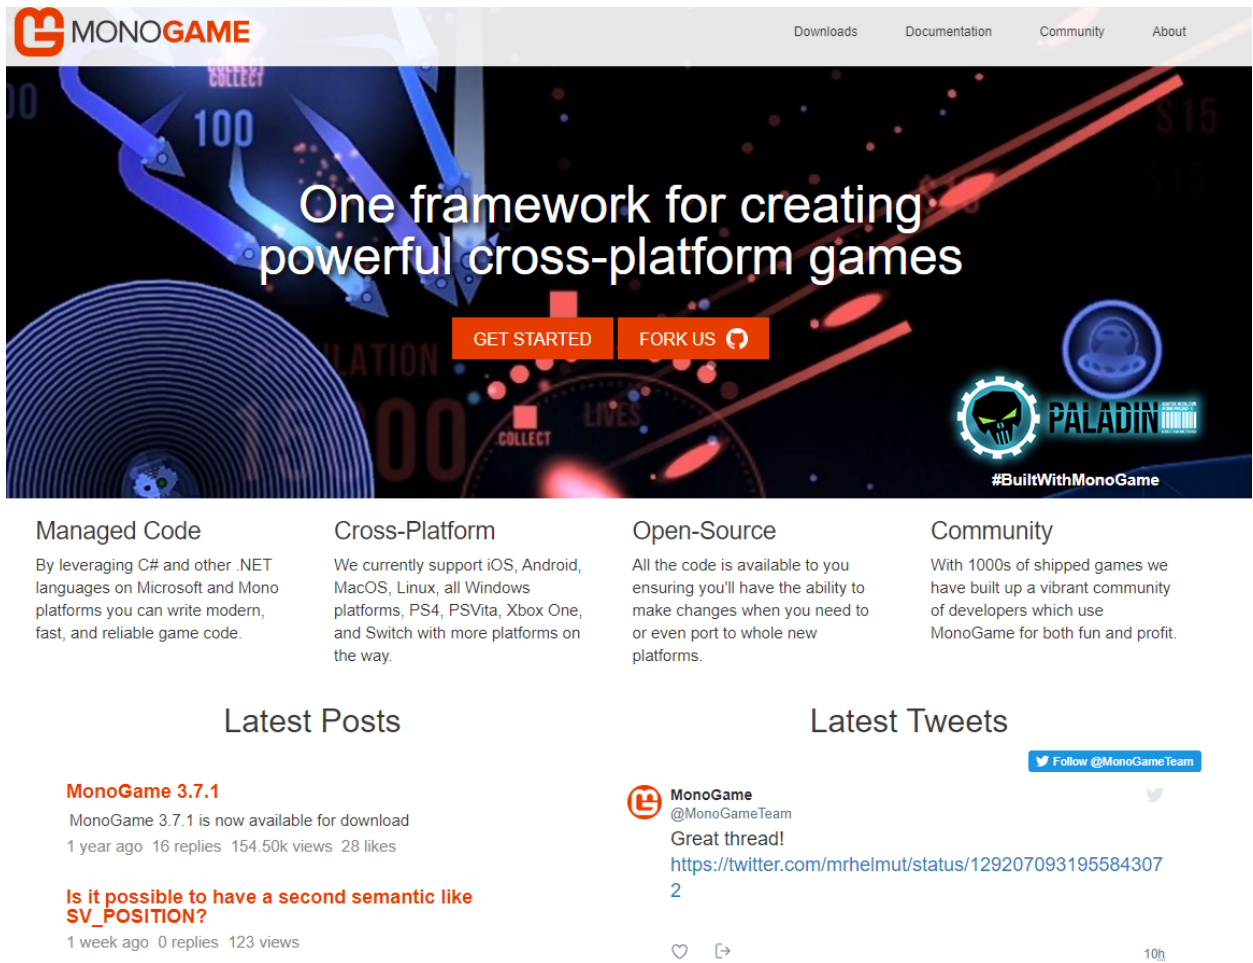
MONOGAME

Downloads Documentation Community About

COLLECT

100

One framework for creating powerful cross-platform games

GET STARTED FORK US

LATION

LIVES

COLLECT

PALADIN

#BuiltWithMonoGame

Managed Code

By leveraging C# and other .NET languages on Microsoft and Mono platforms you can write modern, fast, and reliable game code.

Cross-Platform

We currently support iOS, Android, MacOS, Linux, all Windows platforms, PS4, PSVita, Xbox One, and Switch with more platforms on the way.

Open-Source

All the code is available to you ensuring you'll have the ability to make changes when you need to or even port to whole new platforms.

Community

With 1000s of shipped games we have built up a vibrant community of developers which use MonoGame for both fun and profit.

Latest Posts

MonoGame 3.7.1

MonoGame 3.7.1 is now available for download

1 year ago 16 replies 154.50k views 28 likes

Is it possible to have a second semantic like SV_POSITION?

1 week ago 0 replies 123 views

Latest Tweets

Follow @MonoGameTeam

MonoGame
@MonoGameTeam
Great thread!
https://twitter.com/mrhelmut/status/1292070931955843072

10h